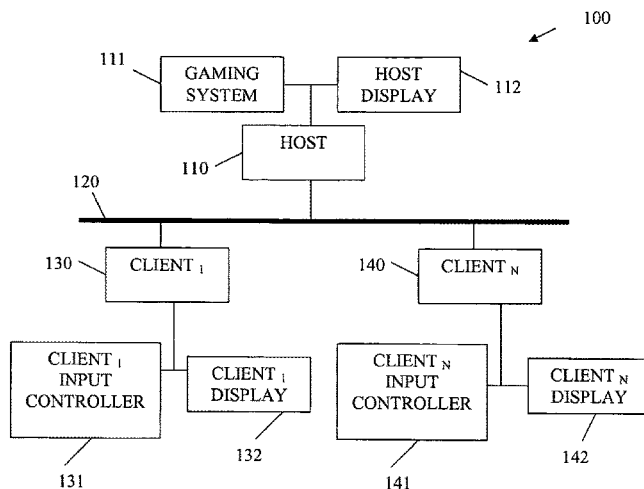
100

111 GAMING SYSTEM

HOST DISPLAY 112

HOST

110

120

130 CLIENT $_1$

140 CLIENT $_N$

CLIENT $_1$ INPUT CONTROLLER

CLIENT $_1$ DISPLAY

CLIENT $_N$ INPUT CONTROLLER

CLIENT $_N$ DISPLAY

131

132

141

142